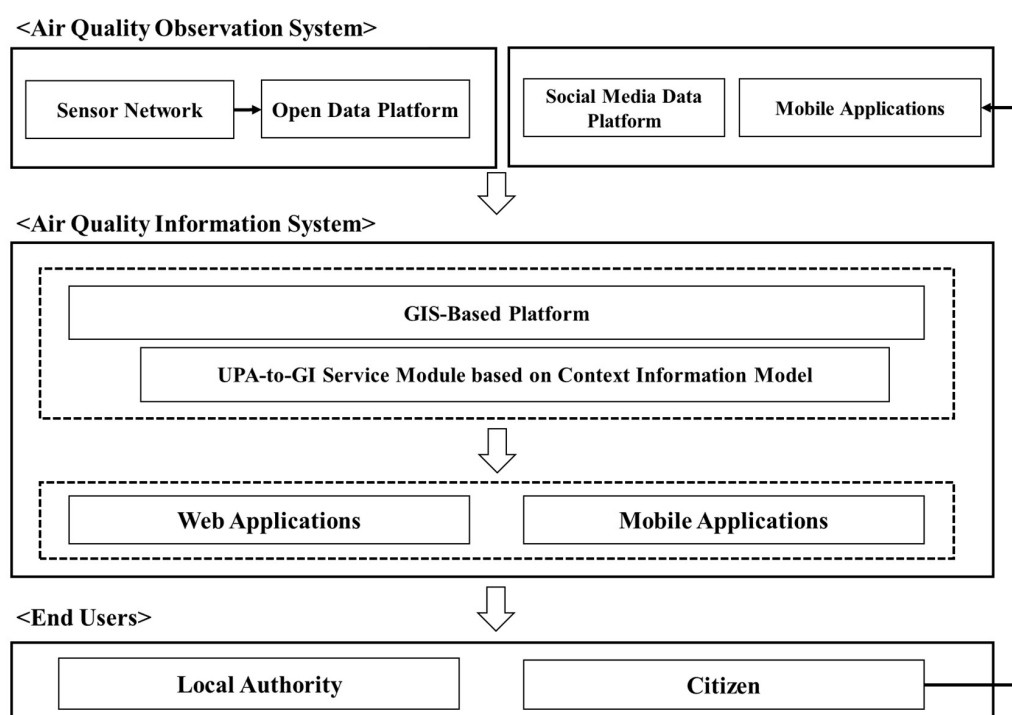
<Air Quality Observation System>

Sensor Network

Open Data Platform

Social Media Data Platform

Mobile Applications

<Air Quality Information System>

GIS-Based Platform

UPA-to-GI Service Module based on Context Information Model

Web Applications

Mobile Applications

<End Users>

Local Authority

Citizen